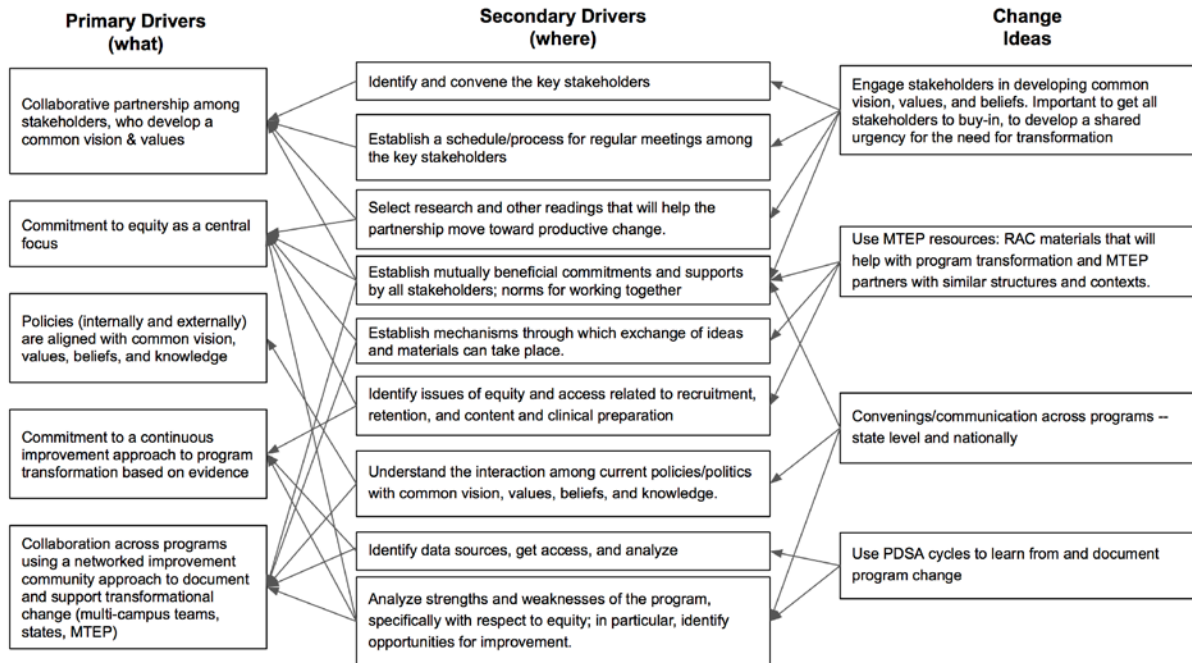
Primary Drivers (what)

Secondary Drivers (where)

Change Ideas

Collaborative partnership among stakeholders, who develop a common vision & values

Commitment to equity as a central focus

Policies (internally and externally) are aligned with common vision, values, beliefs, and knowledge

Commitment to a continuous improvement approach to program transformation based on evidence

Collaboration across programs using a networked improvement community approach to document and support transformational change (multi-campus teams, states, MTEP)

Identify and convene the key stakeholders

Establish a schedule/process for regular meetings among the key stakeholders

Select research and other readings that will help the partnership move toward productive change.

Establish mutually beneficial commitments and supports by all stakeholders; norms for working together

Establish mechanisms through which exchange of ideas and materials can take place.

Identify issues of equity and access related to recruitment, retention, and content and clinical preparation

Understand the interaction among current policies/politics with common vision, values, beliefs, and knowledge.

Identify data sources, get access, and analyze

Analyze strengths and weaknesses of the program, specifically with respect to equity; in particular, identify opportunities for improvement.

Engage stakeholders in developing common vision, values, and beliefs. Important to get all stakeholders to buy-in, to develop a shared urgency for the need for transformation

Use MTEP resources: RAC materials that will help with program transformation and MTEP partners with similar structures and contexts.

Convenings/communication across programs -- state level and nationally

Use PDSA cycles to learn from and document program change